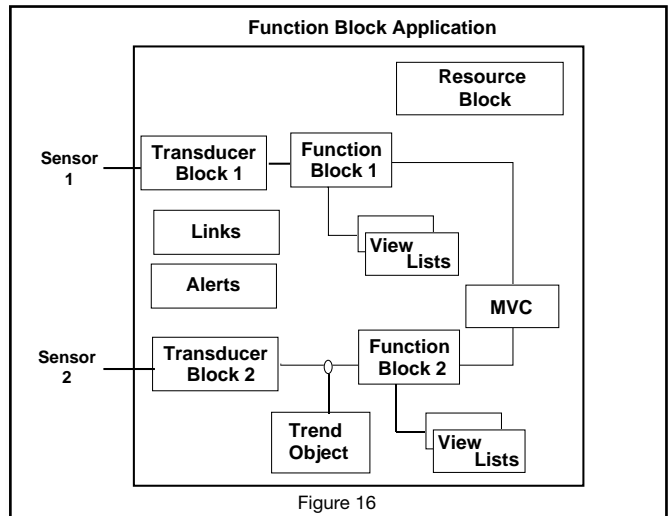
Function Block Application

Resource Block

Sensor 1

Transducer Block 1

Function Block 1

Links

View Lists

Alerts

MVC

Sensor 2

Transducer Block 2

Function Block 2

Trend Object

View Lists

Figure 16